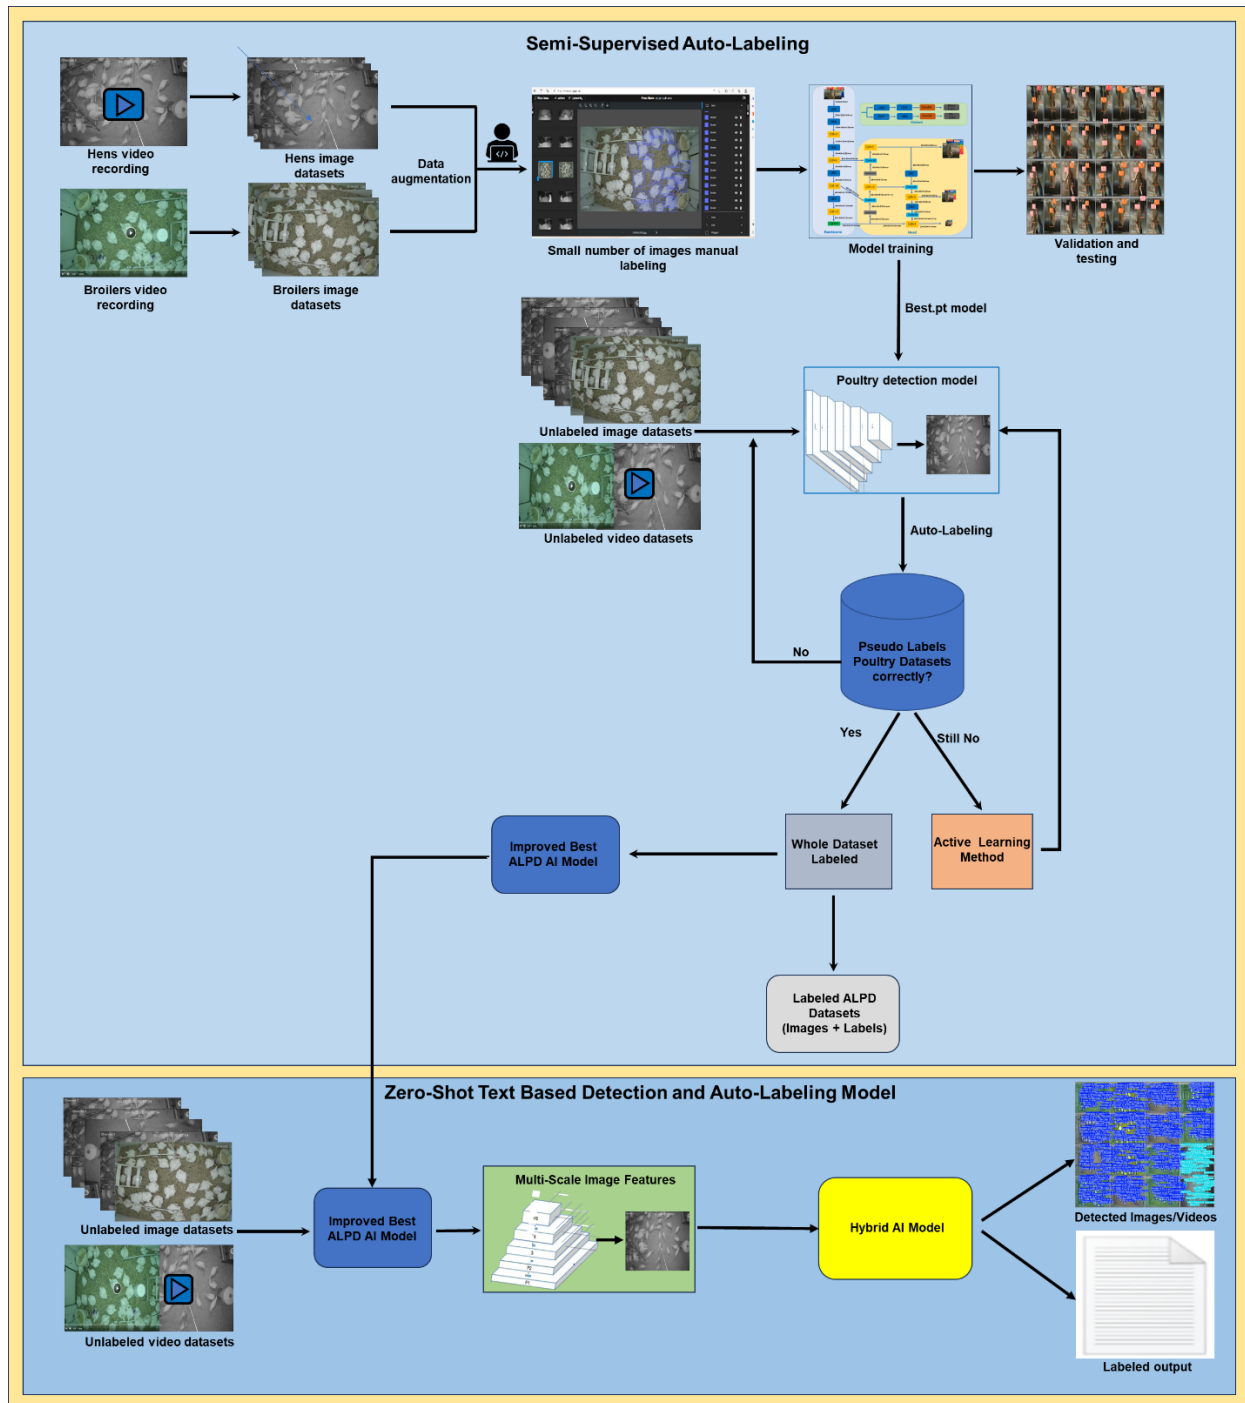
Semi-Supervised Auto-Labeling

Hens video recording

Hens image datasets

Broilers video recording

Broilers image datasets

Data augmentation

Small number of images manual labeling

Model training

Validation and testing

Best.pt model

Unlabeled image datasets

Unlabeled video datasets

Poultry detection model

Auto-Labeling

Pseudo Labels Poultry Datasets correctly?

No

Yes

Still No

Improved Best ALPD AI Model

Whole Dataset Labeled

Active Learning Method

Labeled ALPD Datasets (Images + Labels)

Zero-Shot Text Based Detection and Auto-Labeling Model

Unlabeled image datasets

Unlabeled video datasets

Improved Best ALPD AI Model

Multi-Scale Image Features

Hybrid AI Model

Detected Images/Videos

Labeled output